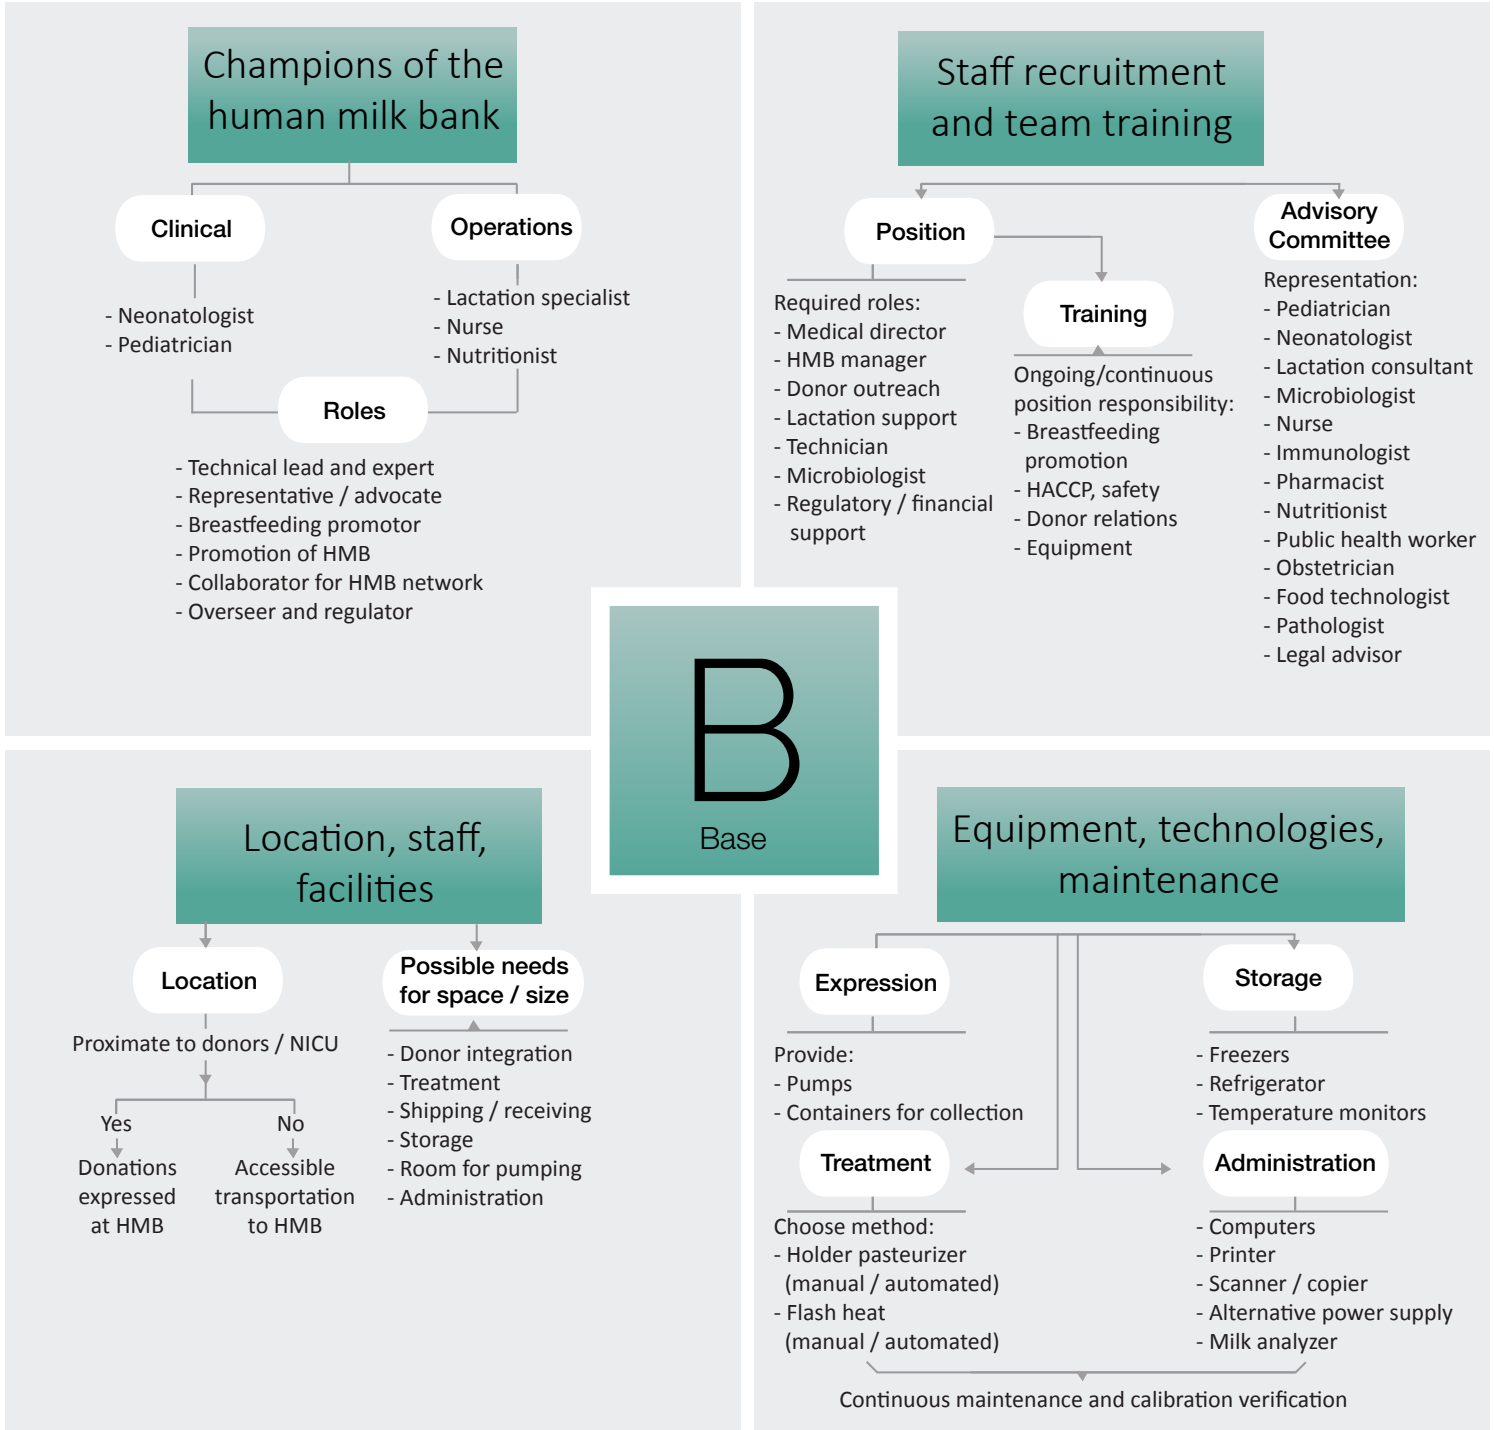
Champions of the human milk bank

Clinical

- Neonatologist
- Pediatrician

Operations

- Lactation specialist
- Nurse
- Nutritionist

Roles

- Technical lead and expert
- Representative / advocate
- Breastfeeding promotor
- Promotion of HMB
- Collaborator for HMB network
- Overseer and regulator

Staff recruitment and team training

Position

Required roles:
- Medical director
- HMB manager
- Donor outreach
- Lactation support
- Technician
- Microbiologist
- Regulatory / financial support

Training

Ongoing/continuous position responsibility:
- Breastfeeding promotion
- HACCP, safety
- Donor relations
- Equipment

Advisory Committee

Representation:
- Pediatrician
- Neonatologist
- Lactation consultant
- Microbiologist
- Nurse
- Immunologist
- Pharmacist
- Nutritionist
- Public health worker
- Obstetrician
- Food technologist
- Pathologist
- Legal advisor

B
Base

Location, staff, facilities

Location

Proximate to donors / NICU

Yes
Donations expressed at HMB

No
Accessible transportation to HMB

Possible needs for space / size

- Donor integration
- Treatment
- Shipping / receiving
- Storage
- Room for pumping
- Administration

Equipment, technologies, maintenance

Expression

Provide:
- Pumps
- Containers for collection

Storage

- Freezers
- Refrigerator
- Temperature monitors

Treatment

Choose method:
- Holder pasteurizer (manual / automated)
- Flash heat (manual / automated)

Administration

- Computers
- Printer
- Scanner / copier
- Alternative power supply
- Milk analyzer

Continuous maintenance and calibration verification